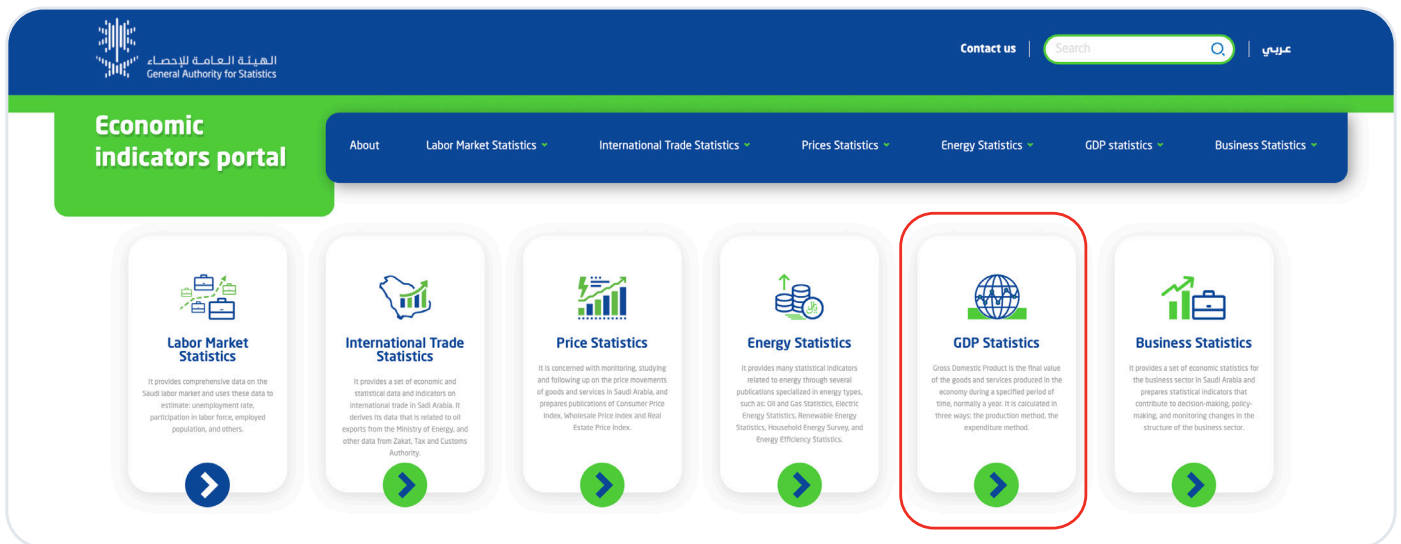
الهيئة العامة للإحصاء
General Authority for Statistics

Contact us | Search | عربي

Economic indicators portal

About | Labor Market Statistics | International Trade Statistics | Prices Statistics | Energy Statistics | GDP statistics | Business Statistics

Labor Market Statistics

It provides comprehensive data on the Saudi labor market and uses these data to estimate: unemployment rate, participation in labor force, employed population, and others.

International Trade Statistics

It provides a set of economic and statistical data and indicators on international trade in Sadi Arabia. It derives its data that is related to oil exports from the Ministry of Energy, and other data from Zakat, Tax and Customs Authority.

Price Statistics

It is concerned with monitoring, studying and following up on the price movements of goods and services in Saudi Arabia, and prepares publications of Consumer Price Index, Wholesale Price Index and Real Estate Price Index.

Energy Statistics

It provides many statistical indicators related to energy through several publications specialized in energy types, such as: Oil and Gas Statistics, Electric Energy Statistics, Renewable Energy Statistics, Household Energy Survey, and Energy Efficiency Statistics.

GDP Statistics

Gross Domestic Product is the final value of the goods and services produced in the economy during a specified period of time, normally a year. It is calculated in three ways: the production method, the expenditure method.

Business Statistics

It provides a set of economic statistics for the business sector in Saudi Arabia and prepares statistical indicators that contribute to decision-making, policy-making, and monitoring changes in the structure of the business sector.